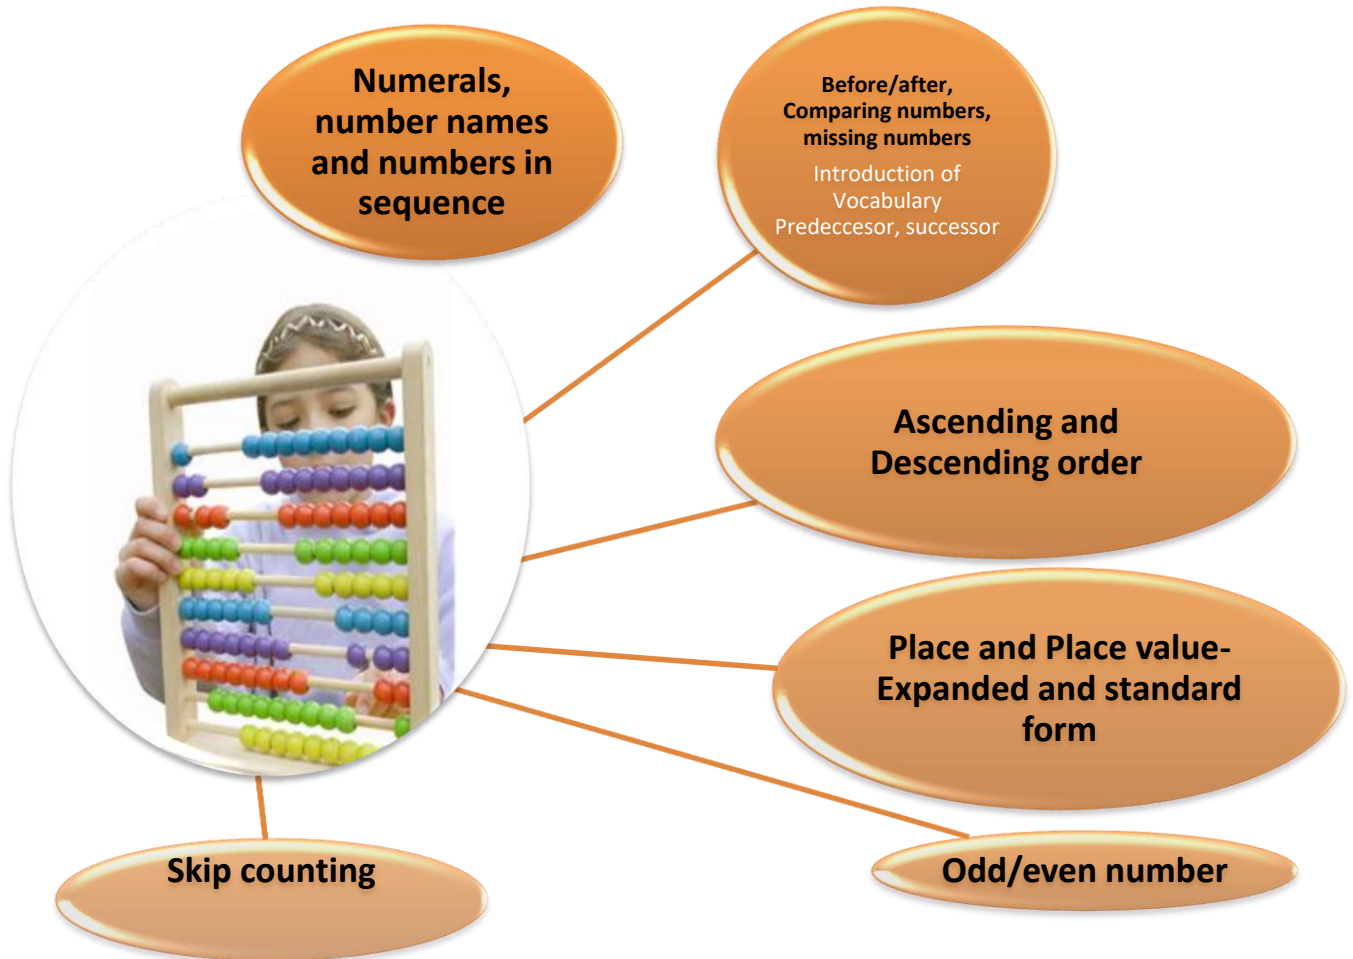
Numerals, number names and numbers in sequence

Before/after, Comparing numbers, missing numbers

Introduction of Vocabulary Predeccesor, successor

Ascending and Descending order

Place and Place value-Expanded and standard form

Skip counting

Odd/even number